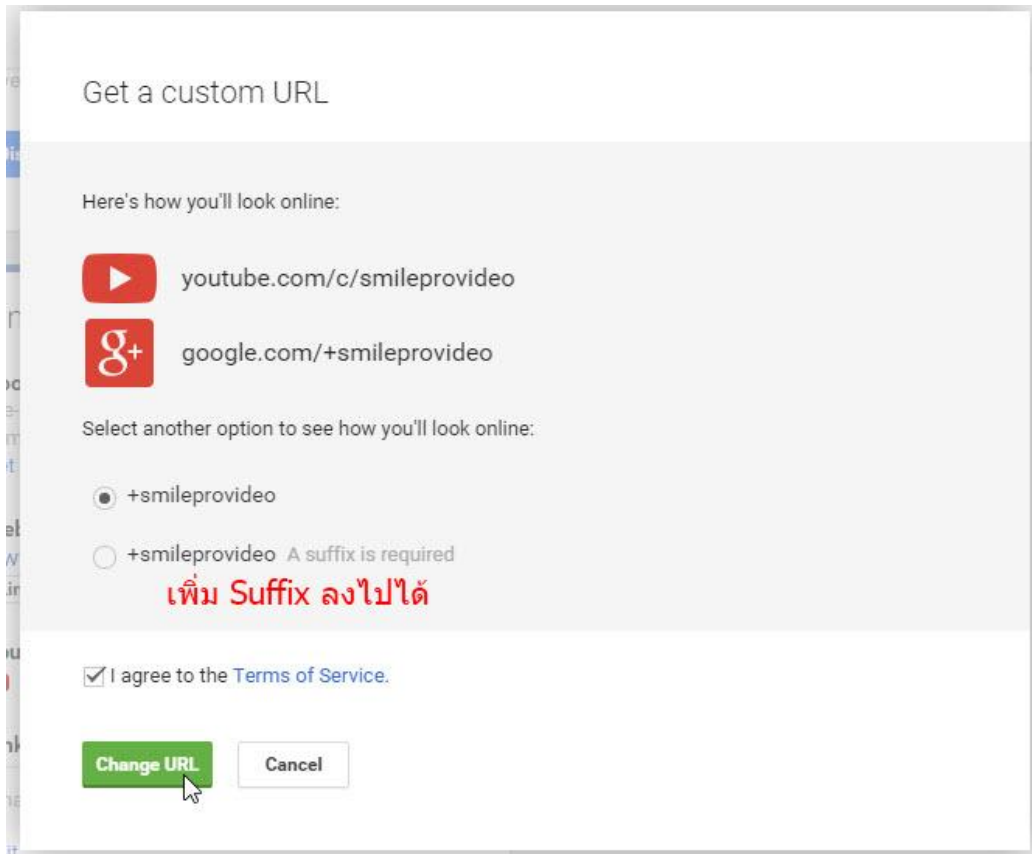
Get a custom URL

Here's how you'll look online:

youtube.com/c/smileprovideo

google.com/+smileprovideo

Select another option to see how you'll look online:

+smileprovideo

+smileprovideo A suffix is required

เพิ่ม Suffix ลงไปได้

I agree to the Terms of Service.

Change URL

Cancel